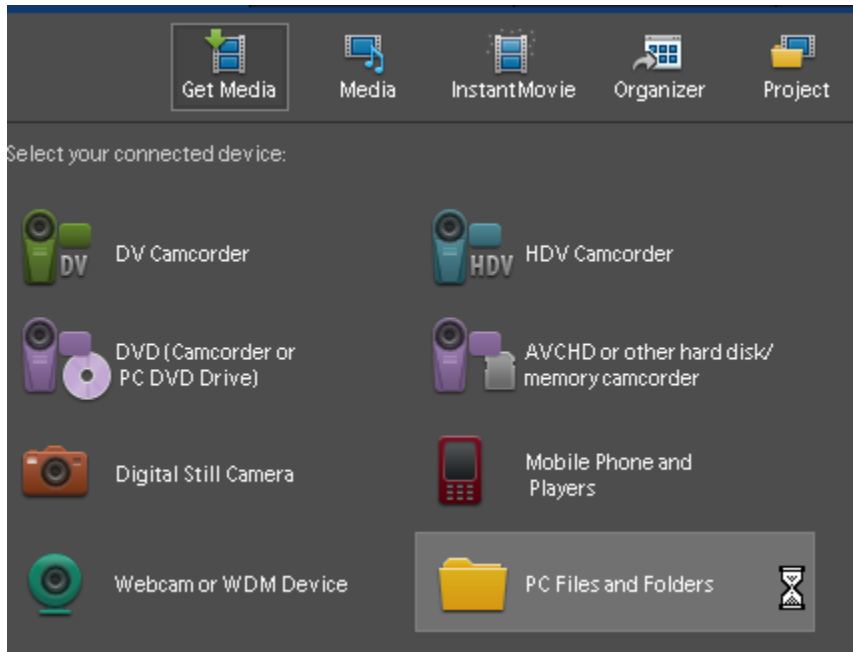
Get Media
Media
InstantMovie
Organizer
Project

Select your connected device:

DV
DV Camcorder

HDV
HDV Camcorder

DVD (Camcorder or PC DVD Drive)

AVCHD or other hard disk/ memory camcorder

Digital Still Camera

Mobile Phone and Players

Webcam or WDM Device

PC Files and Folders